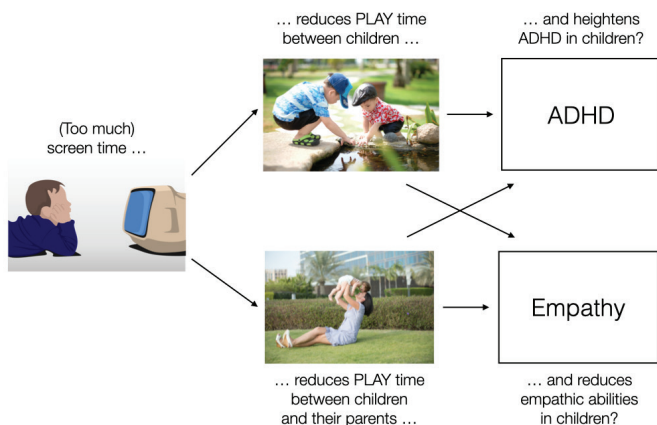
(Too much) screen time …

… reduces PLAY time between children …

… and heightens ADHD in children?

ADHD

… reduces PLAY time between children and their parents …

Empathy

… and reduces empathic abilities in children?